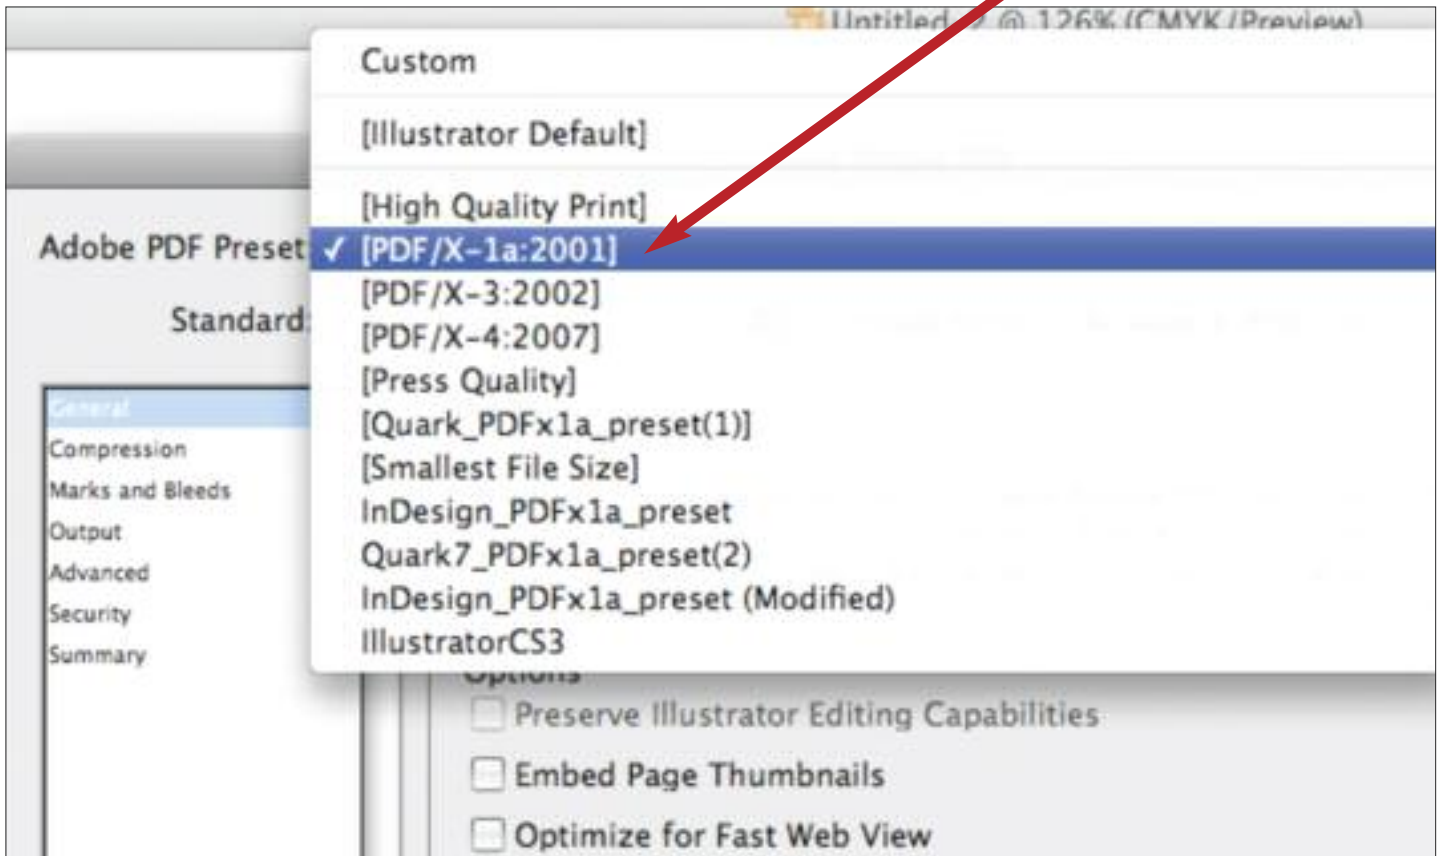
Untitled-2 @ 126% (CMYK/Preview)

Adobe PDF Preset

Standard:

General
Compression
Marks and Bleeds
Output
Advanced
Security
Summary

Custom

[Illustrator Default]

[High Quality Print]
✓ [PDF/X-1a:2001]
[PDF/X-3:2002]
[PDF/X-4:2007]
[Press Quality]
[Quark_PDFx1a_preset(1)]
[Smallest File Size]
InDesign_PDFx1a_preset
Quark7_PDFx1a_preset(2)
InDesign_PDFx1a_preset (Modified)
IllustratorCS3

Options
Preserve Illustrator Editing Capabilities
Embed Page Thumbnails
Optimize for Fast Web View